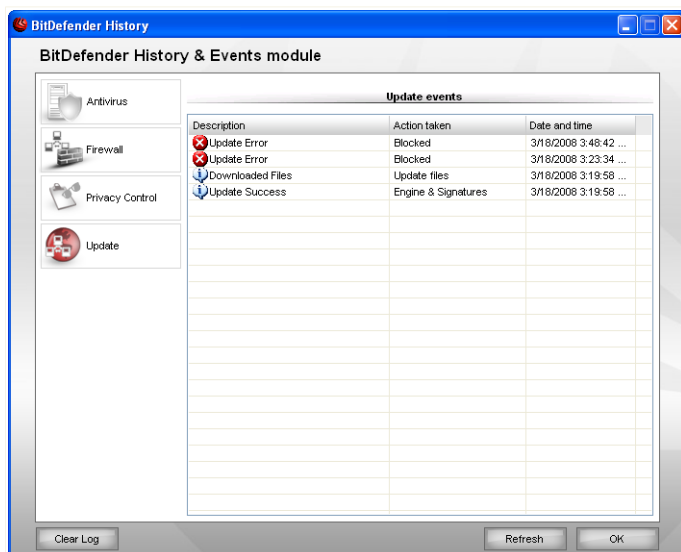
BitDefender History

BitDefender History & Events module

Antivirus

Firewall

Privacy Control

Update

Update events

| Description | Action taken | Date and time |
|---|---|---|
| Update Error | Blocked | 3/18/2008 3:48:42 ... |
| Update Error | Blocked | 3/18/2008 3:23:34 ... |
| Downloaded Files | Update files | 3/18/2008 3:19:58 ... |
| Update Success | Engine & Signatures | 3/18/2008 3:19:58 ... |

Clear Log

Refresh

OK